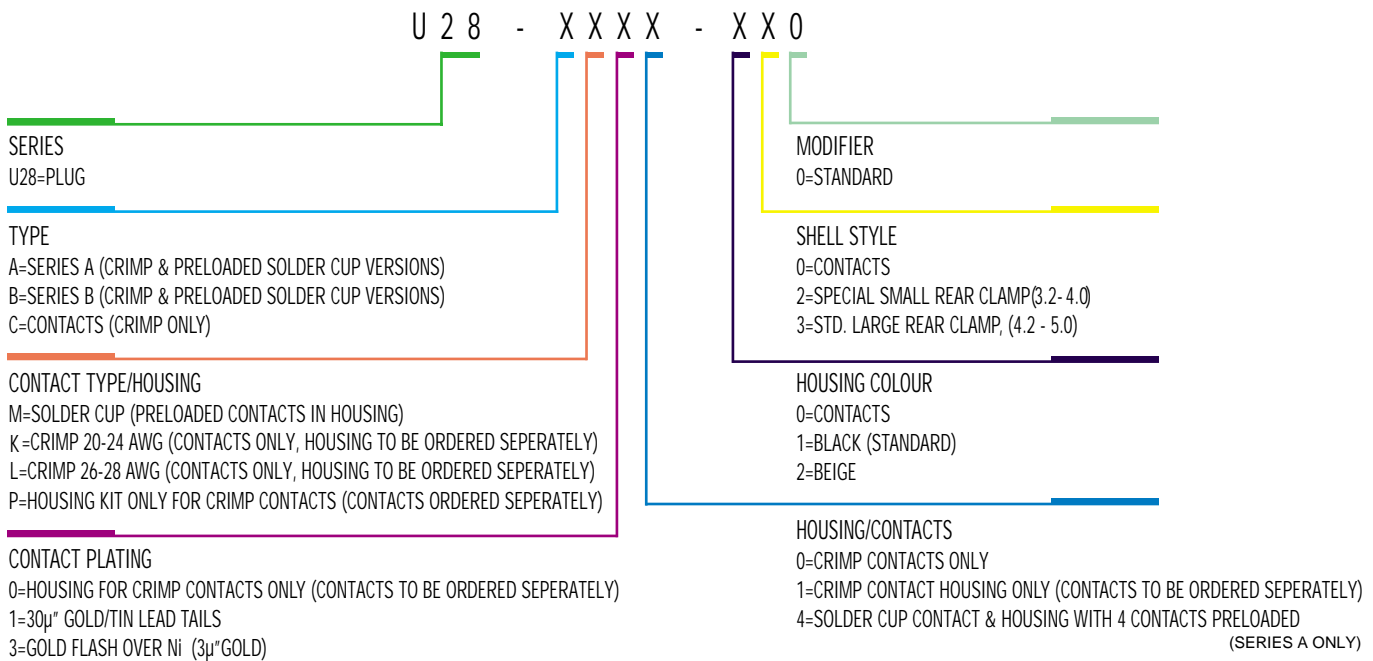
U28 - XXXX - XX0

SERIES
U28=PLUG

TYPE
A=SERIES A (CRIMP & PRELOADED SOLDER CUP VERSIONS)
B=SERIES B (CRIMP & PRELOADED SOLDER CUP VERSIONS)
C=CONTACTS (CRIMP ONLY)

CONTACT TYPE/HOUSING
M=SOLDER CUP (PRELOADED CONTACTS IN HOUSING)
K=CRIMP 20-24 AWG (CONTACTS ONLY, HOUSING TO BE ORDERED SEPERATELY)
L=CRIMP 26-28 AWG (CONTACTS ONLY, HOUSING TO BE ORDERED SEPERATELY)
P=HOUSING KIT ONLY FOR CRIMP CONTACTS (CONTACTS ORDERED SEPERATELY)

CONTACT PLATING
0=HOUSING FOR CRIMP CONTACTS ONLY (CONTACTS TO BE ORDERED SEPERATELY)
1=30μ" GOLD/TIN LEAD TAILS
3=GOLD FLASH OVER Ni (3μ"GOLD)

MODIFIER
0=STANDARD

SHELL STYLE
0=CONTACTS
2=SPECIAL SMALL REAR CLAMP(3.2- 4.0)
3=STD. LARGE REAR CLAMP, (4.2 - 5.0)

HOUSING COLOUR
0=CONTACTS
1=BLACK (STANDARD)
2=BEIGE

HOUSING/CONTACTS
0=CRIMP CONTACTS ONLY
1=CRIMP CONTACT HOUSING ONLY (CONTACTS TO BE ORDERED SEPERATELY)
4=SOLDER CUP CONTACT & HOUSING WITH 4 CONTACTS PRELOADED
(SERIES A ONLY)